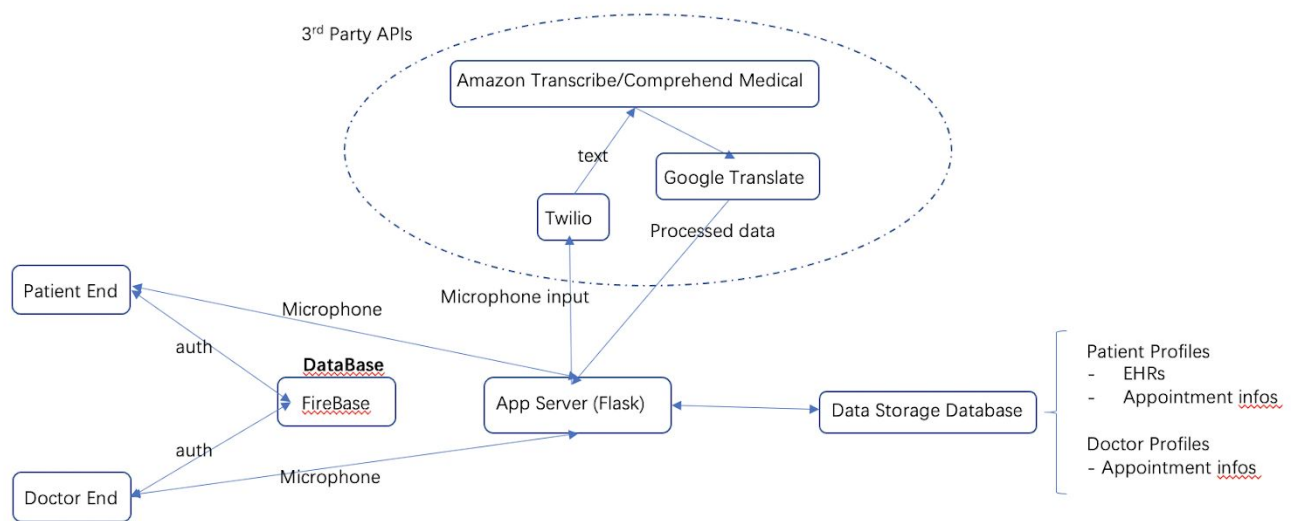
3$^{rd}$ Party APIs

Amazon Transcribe/Comprehend Medical

text

Google Translate

Twilio

Processed data

Patient End

Microphone

Microphone input

auth

DataBase

FireBase

App Server (Flask)

Data Storage Database

Patient Profiles
- EHRs
- Appointment infos

Doctor Profiles
- Appointment infos

auth

Microphone

Doctor End